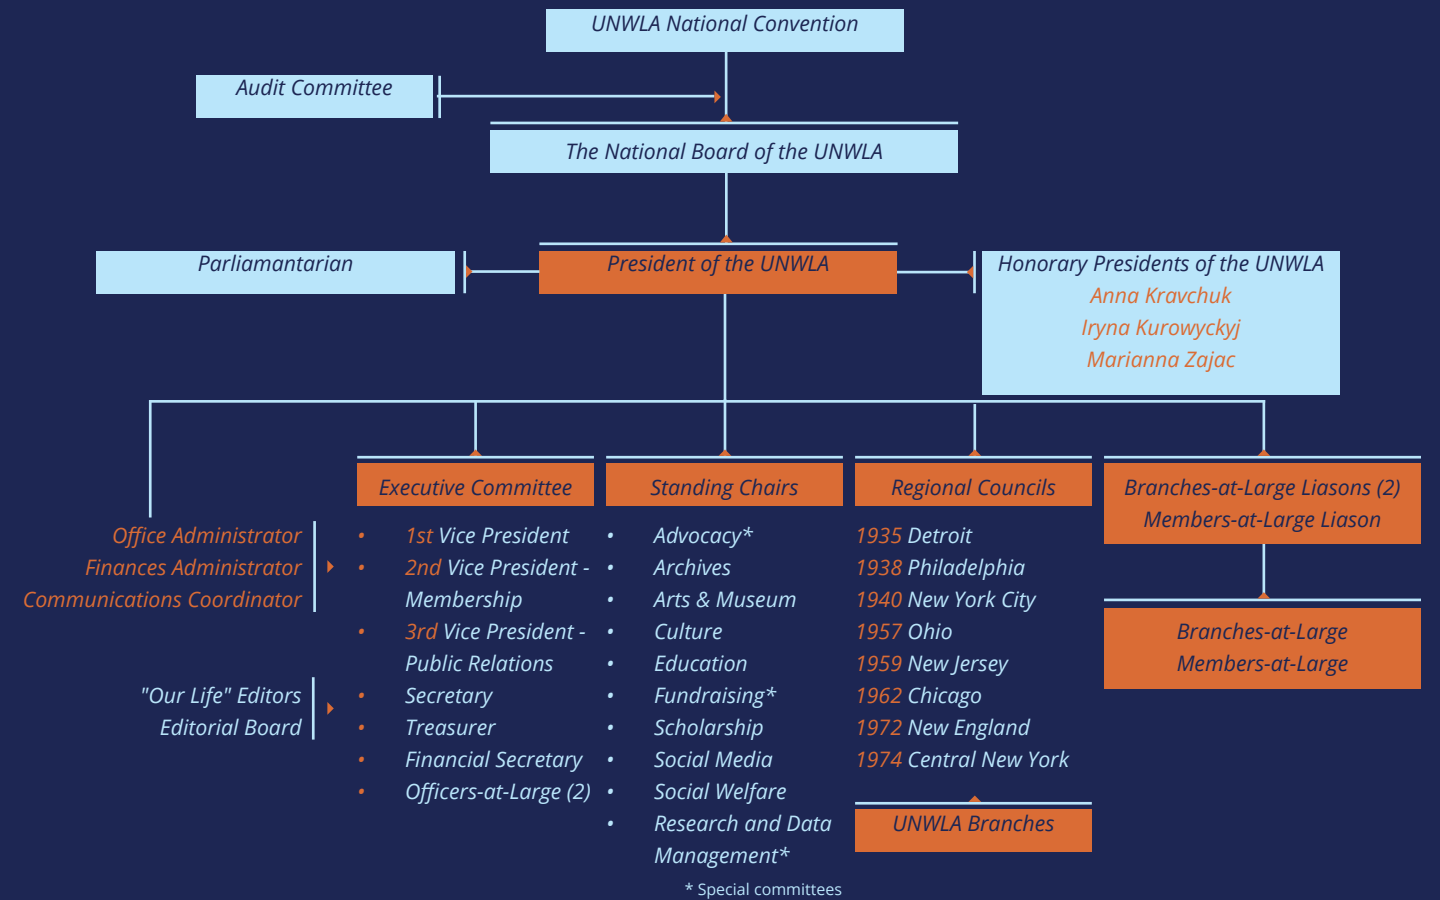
UNWLA National Convention

Audit Committee

The National Board of the UNWLA

Parliamantarian

President of the UNWLA

Honorary Presidents of the UNWLA
Anna Kravchuk
Iryna Kurowyckyj
Marianna Zajac

Office Administrator
Finances Administrator
Communications Coordinator

"Our Life" Editors
Editorial Board

Executive Committee
- 1st Vice President
- 2nd Vice President - Membership
- 3rd Vice President - Public Relations
- Secretary
- Treasurer
- Financial Secretary
- Officers-at-Large (2)

Standing Chairs
- Advocacy*
- Archives
- Arts & Museum
- Culture
- Education
- Fundraising*
- Scholarship
- Social Media
- Social Welfare
- Research and Data Management*

Regional Councils
1935 Detroit
1938 Philadelphia
1940 New York City
1957 Ohio
1959 New Jersey
1962 Chicago
1972 New England
1974 Central New York

UNWLA Branches

Branches-at-Large Liasons (2)
Members-at-Large Liason

Branches-at-Large
Members-at-Large

* Special committees